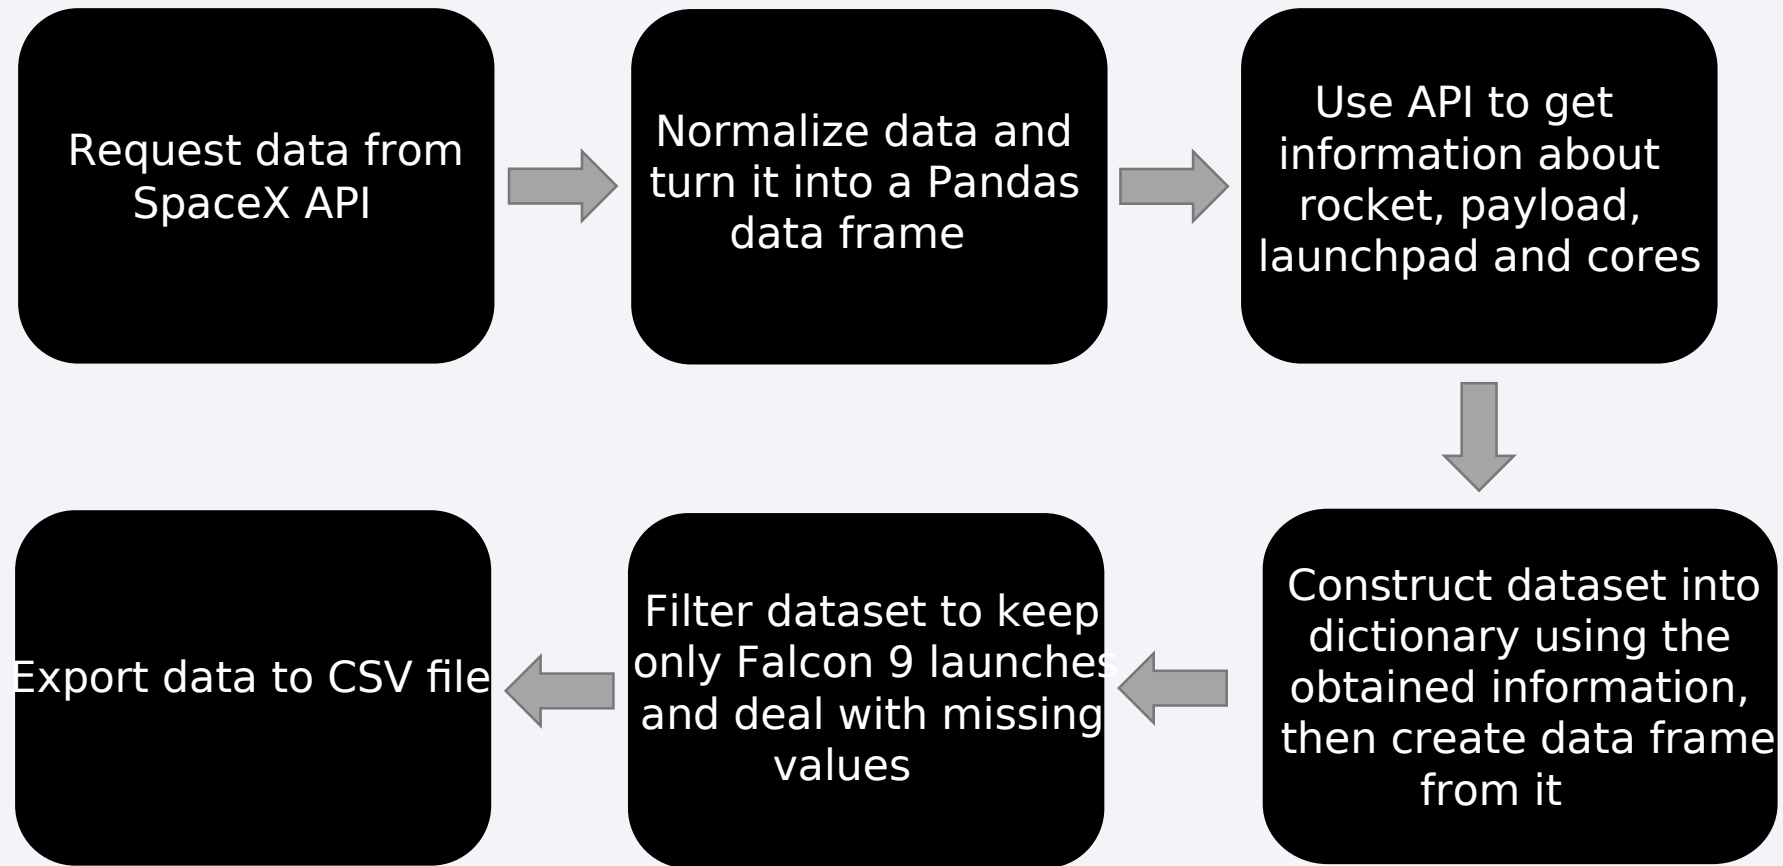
Request data from SpaceX API

Normalize data and turn it into a Pandas data frame

Use API to get information about rocket, payload, launchpad and cores

Construct dataset into dictionary using the obtained information, then create data frame from it

Filter dataset to keep only Falcon 9 launches and deal with missing values

Export data to CSV file